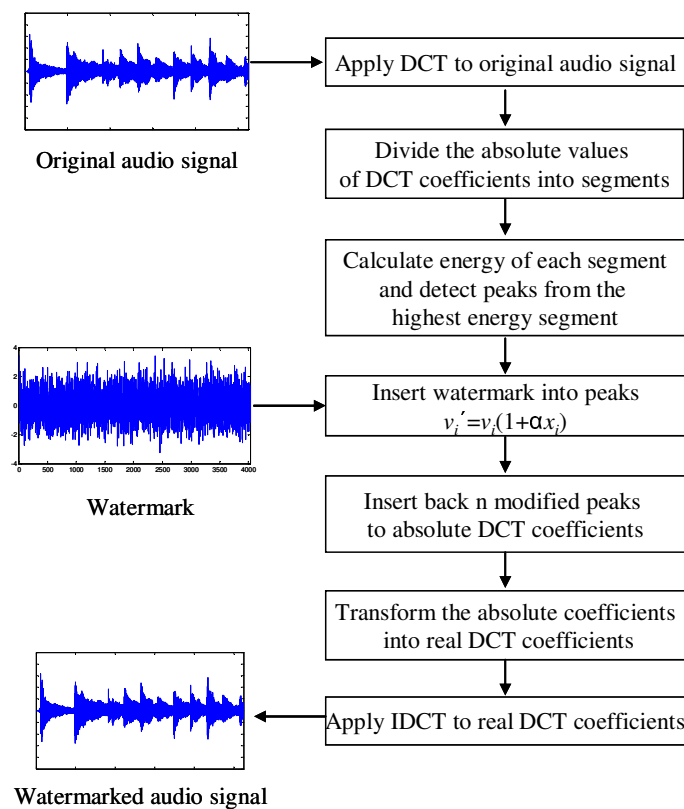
Original audio signal

Apply DCT to original audio signal

Divide the absolute values of DCT coefficients into segments

Calculate energy of each segment and detect peaks from the highest energy segment

4
2
0
-2
-4
0 500 1000 1500 2000 2500 3000 3500 4000

Insert watermark into peaks $v_i' = v_i(1+\alpha x_i)$

Watermark

Insert back n modified peaks to absolute DCT coefficients

Transform the absolute coefficients into real DCT coefficients

Apply IDCT to real DCT coefficients

Watermarked audio signal